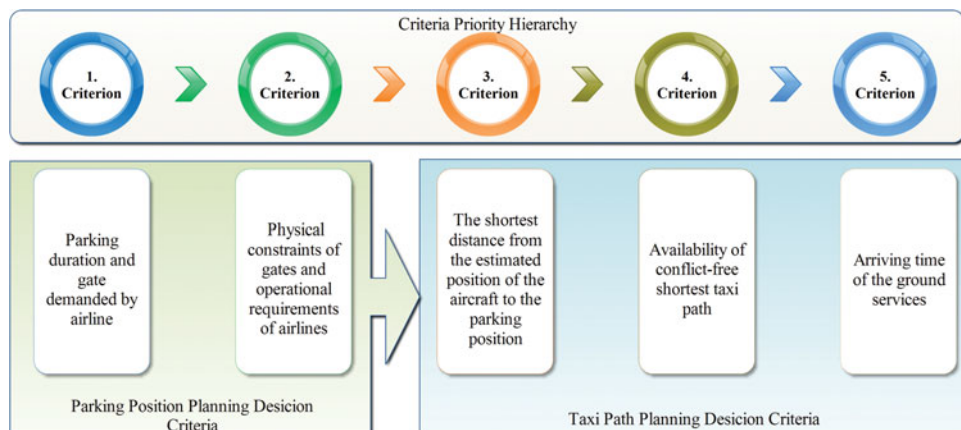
Criteria Priority Hierarchy

1. Criterion

2. Criterion

3. Criterion

4. Criterion

5. Criterion

Parking duration and gate demanded by airline

Physical constraints of gates and operational requirements of airlines

Parking Position Planning Desicion Criteria

The shortest distance from the estimated position of the aircraft to the parking position

Availability of conflict-free shortest taxi path

Arriving time of the ground services

Taxi Path Planning Desicion Criteria